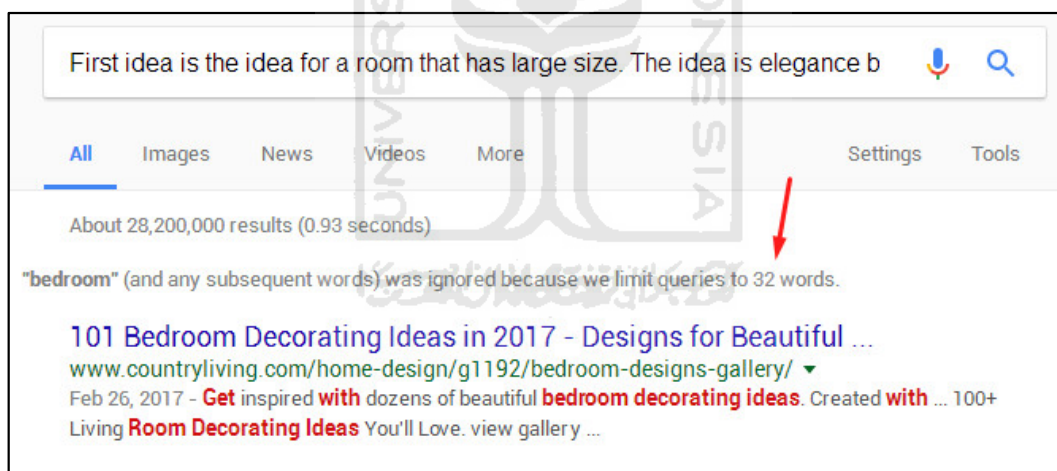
First idea is the idea for a room that has large size. The idea is elegance b

All Images News Videos More Settings Tools

About 28,200,000 results (0.93 seconds)

"bedroom" (and any subsequent words) was ignored because we limit queries to 32 words.

101 Bedroom Decorating Ideas in 2017 - Designs for Beautiful ...
www.countryliving.com/home-design/g1192/bedroom-designs-gallery/
Feb 26, 2017 - Get inspired with dozens of beautiful bedroom decorating ideas. Created with ... 100+ Living Room Decorating Ideas You'll Love. view gallery ...